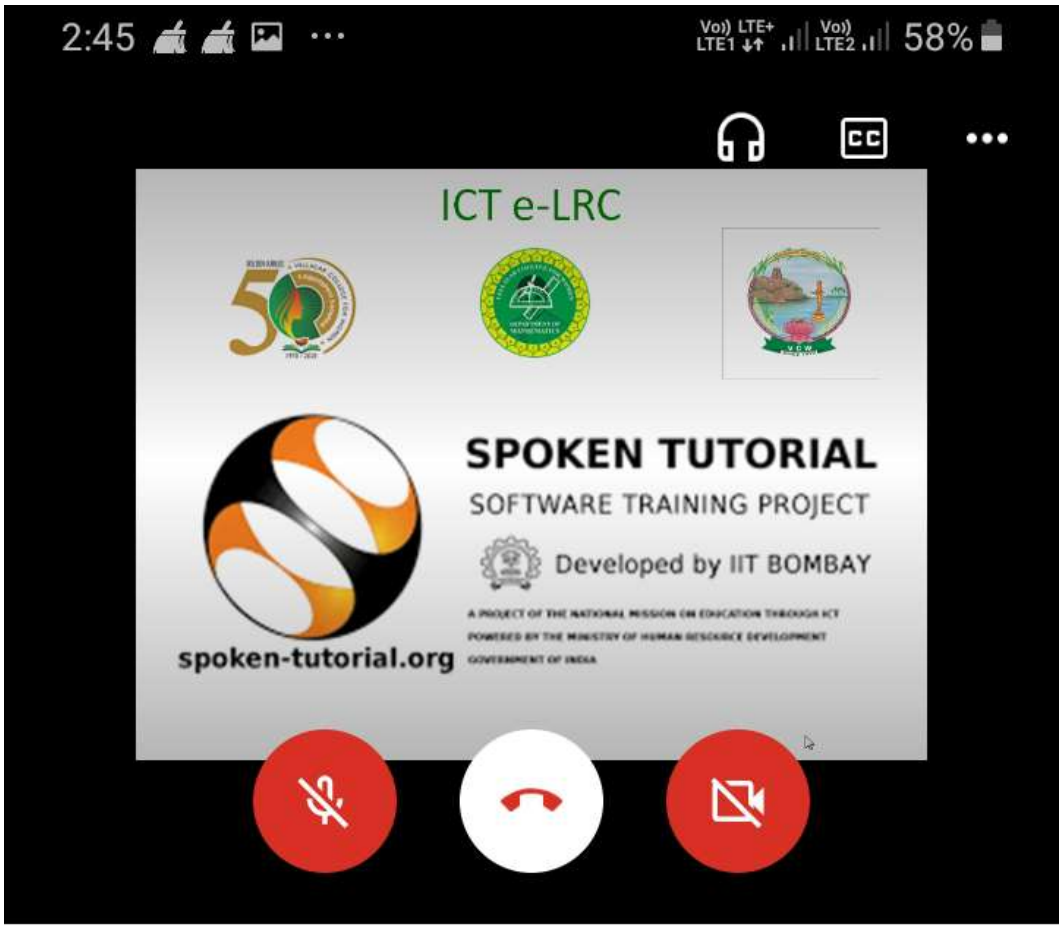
2:45 ···

Vo)) LTE+ LTE1 Vo)) LTE2 58%

CC

ICT e-LRC

50

VDW

SPOKEN TUTORIAL

SOFTWARE TRAINING PROJECT

Developed by IIT BOMBAY

A PROJECT OF THE NATIONAL MISSION ON EDUCATION THROUGH ICT
POWERED BY THE MINISTRY OF HUMAN RESOURCE DEVELOPMENT
GOVERNMENT OF INDIA

spoken-tutorial.org